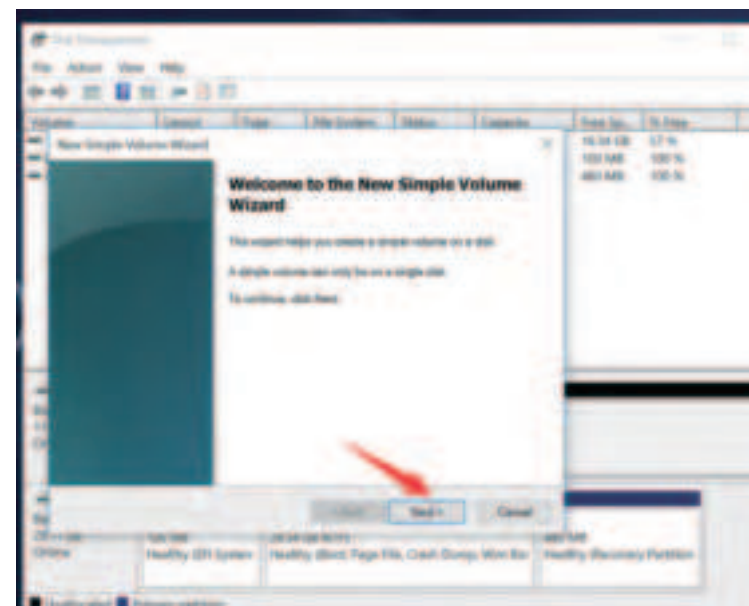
Disk Management
File Action View Help
Volume Layout Type File System Status Capacity Free Sp... % Free
New Simple Volume Wizard
16.34 GB 17 %
100 MB 100 %
460 MB 100 %
Welcome to the New Simple Volume Wizard
This wizard helps you create a simple volume on a disk.
A simple volume can only be on a single disk.
To continue, click Next.
< Back Next > Cancel
Online
Healthy (EFI System
Healthy (Boot, Page File, Crash Dump, Basic Da
Healthy (Recovery Partition
Unallocated Primary partition